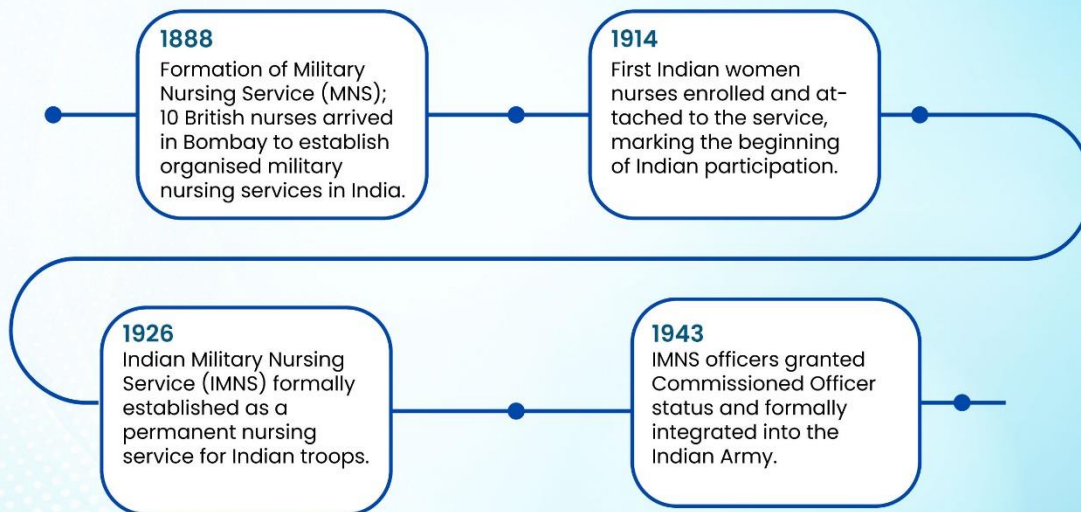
1888
Formation of Military Nursing Service (MNS); 10 British nurses arrived in Bombay to establish organised military nursing services in India.

1914
First Indian women nurses enrolled and attached to the service, marking the beginning of Indian participation.

1926
Indian Military Nursing Service (IMNS) formally established as a permanent nursing service for Indian troops.

1943
IMNS officers granted Commissioned Officer status and formally integrated into the Indian Army.